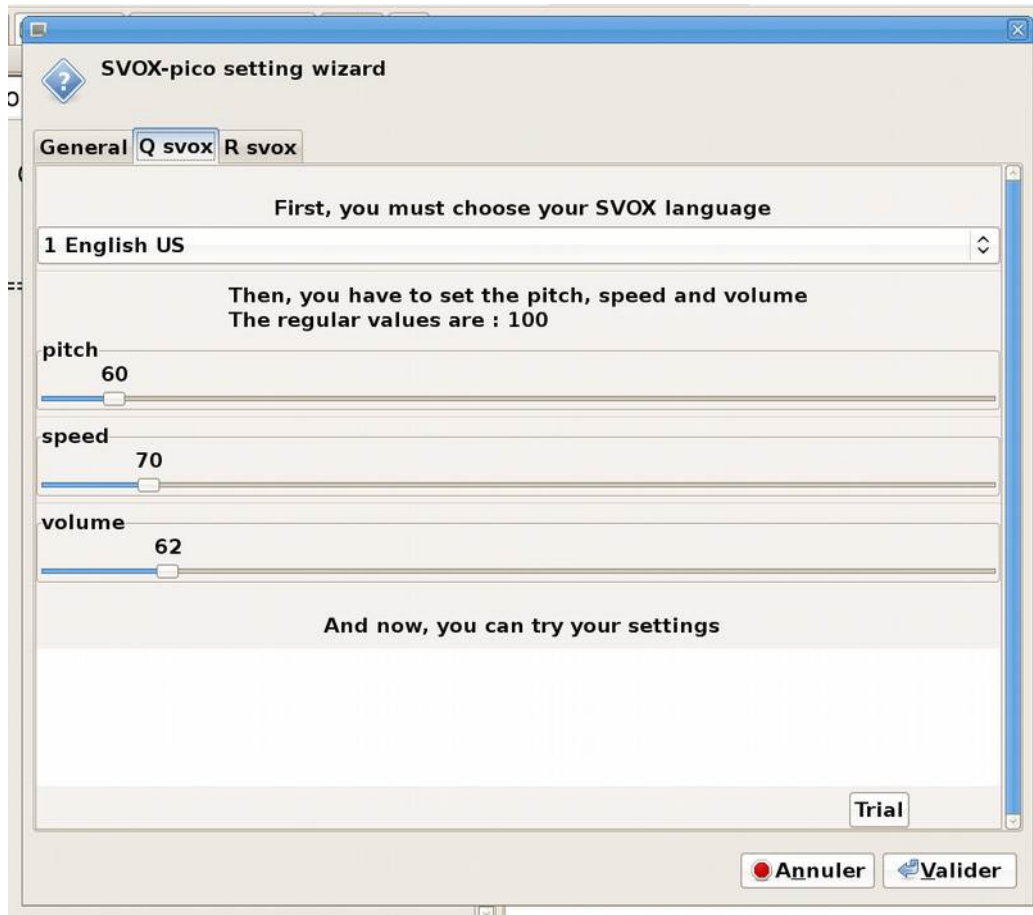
SVOX-pico setting wizard

General Q svox R svox

First, you must choose your SVOX language

1 English US

Then, you have to set the pitch, speed and volume
The regular values are : 100

pitch
60

speed
70

volume
62

And now, you can try your settings

Trial

Annuler Valider